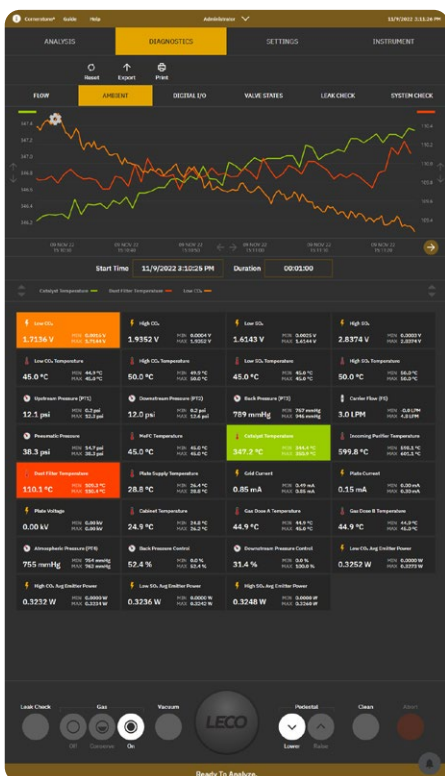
Cornerstone® Guide Help Administrator 11/9/2022 3:13:26 PM

ANALYSIS DIAGNOSTICS SETTINGS INSTRUMENT

Reset Export Print

FLOW AMBIENT DIGITAL I/O VALVE STATES LEAK CHECK SYSTEM CHECK

Start Time 11/9/2022 3:10:25 PM Duration 00:01:00

Catalyst Temperature Dust Filter Temperature Low CO₂

Low CO₂ 1.7136 V
High CO₂ 1.9352 V
Low SO₂ 1.6143 V
High SO₂ 2.8374 V

Low CO₂ Temperature 45.0 °C
High CO₂ Temperature 50.0 °C
Low SO₂ Temperature 45.0 °C
High SO₂ Temperature 50.0 °C

Upstream Pressure (PT1) 12.1 psi
Downstream Pressure (PT2) 12.0 psi
Back Pressure (PT3) 789 mmHg
Carrier Flow (FS) 3.0 LPM

Pneumatic Pressure 38.3 psi
MeFC Temperature 45.0 °C
Catalyst Temperature 347.2 °C
Incoming Purifier Temperature 599.8 °C

Dust Filter Temperature 110.1 °C
Plate Supply Temperature 28.8 °C
Grid Current 0.85 mA
Plate Current 0.15 mA

Plate Voltage 0.00 kV
Cabinet Temperature 24.9 °C
Gas Dose A Temperature 44.9 °C
Gas Dose B Temperature 44.9 °C

Atmospheric Pressure (PT4) 755 mmHg
Back Pressure Control 52.4 %
Downstream Pressure Control 31.4 %
Low CO₂ Avg Emitter Power 0.3252 W

High CO₂ Avg Emitter Power 0.3232 W
Low SO₂ Avg Emitter Power 0.3236 W
High SO₂ Avg Emitter Power 0.3248 W

Leak Check Gas Vacuum Pedestal Clean Abort
Off Conserve On LECO Lower Raise

Ready To Analyze